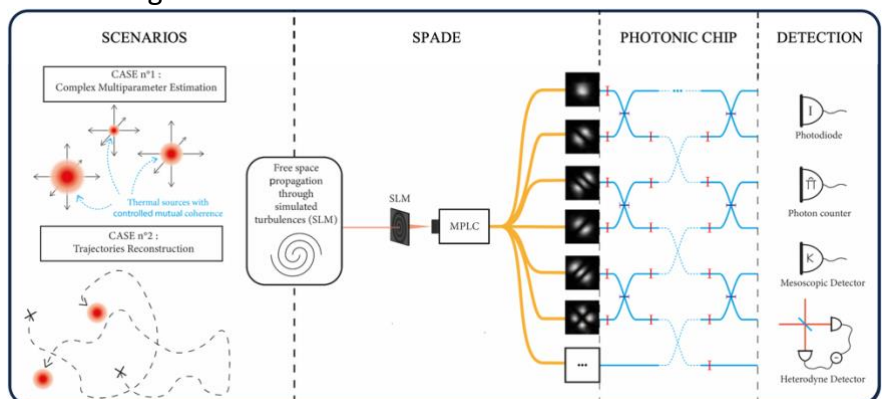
SCENARIOS

CASE n°1 :
Complex Multiparameter Estimation

Thermal sources with controlled mutual coherence

CASE n°2 :
Trajectories Reconstruction

SPADE

Free space propagation through simulated turbulences (SLM)

SLM

MPLC

PHOTONIC CHIP

...

DETECTION

I

Photodiode

$\hat{\Pi}$

Photon counter

K

Mesoscopic Detector

Heterodyne Detector